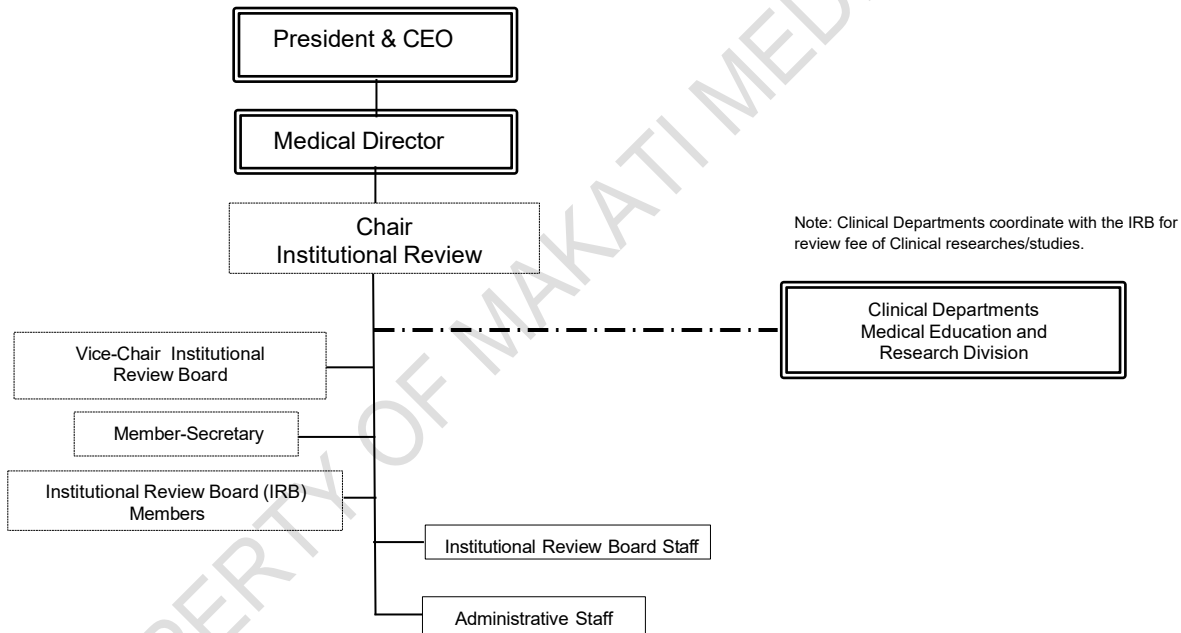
President & CEO

Medical Director

Chair
Institutional Review

Note: Clinical Departments coordinate with the IRB for review fee of Clinical researches/studies.

Clinical Departments
Medical Education and Research Division

Vice-Chair Institutional Review Board

Member-Secretary

Institutional Review Board (IRB) Members

Institutional Review Board Staff

Administrative Staff

PROPERTY OF MAKATI MED